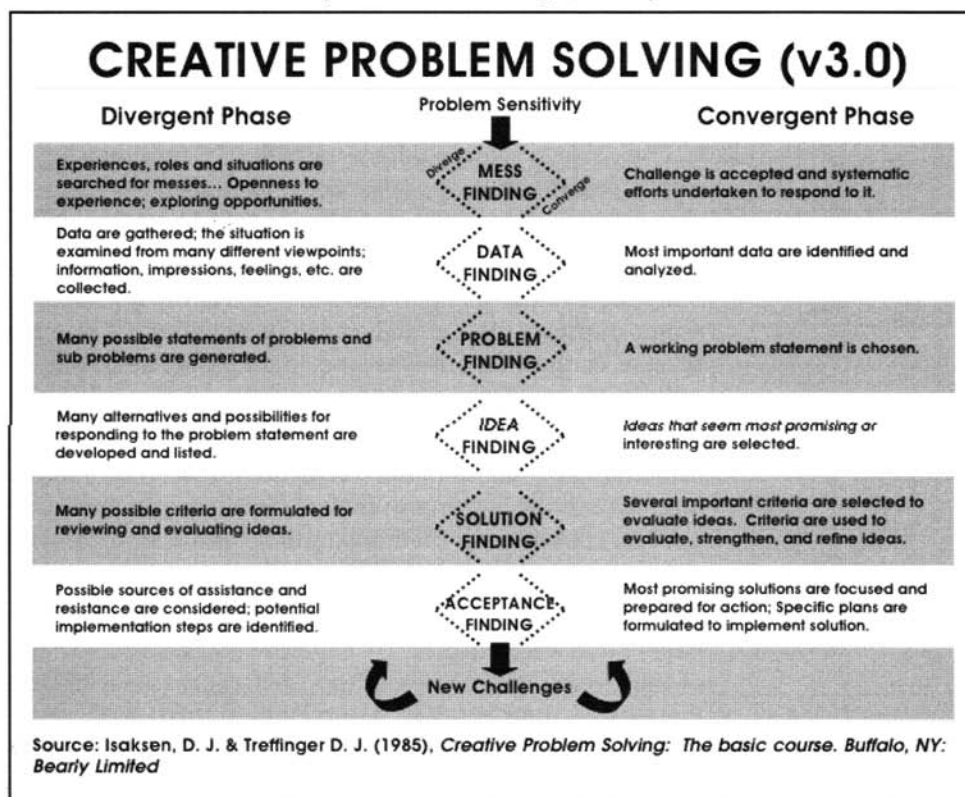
CREATIVE PROBLEM SOLVING (v3.0)

Divergent Phase

Problem Sensitivity

Convergent Phase

Experiences, roles and situations are searched for messes... Openness to experience; exploring opportunities.

Diverge MESS FINDING Converge

Challenge is accepted and systematic efforts undertaken to respond to it.

Data are gathered; the situation is examined from many different viewpoints; information, impressions, feelings, etc. are collected.

DATA FINDING

Most important data are identified and analyzed.

Many possible statements of problems and sub problems are generated.

PROBLEM FINDING

A working problem statement is chosen.

Many alternatives and possibilities for responding to the problem statement are developed and listed.

IDEA FINDING

Ideas that seem most promising or interesting are selected.

Many possible criteria are formulated for reviewing and evaluating ideas.

SOLUTION FINDING

Several important criteria are selected to evaluate ideas. Criteria are used to evaluate, strengthen, and refine ideas.

Possible sources of assistance and resistance are considered; potential implementation steps are identified.

ACCEPTANCE FINDING

Most promising solutions are focused and prepared for action; Specific plans are formulated to implement solution.

New Challenges

Source: Isaksen, D. J. & Treffinger D. J. (1985), Creative Problem Solving: The basic course. Buffalo, NY: Bearly Limited